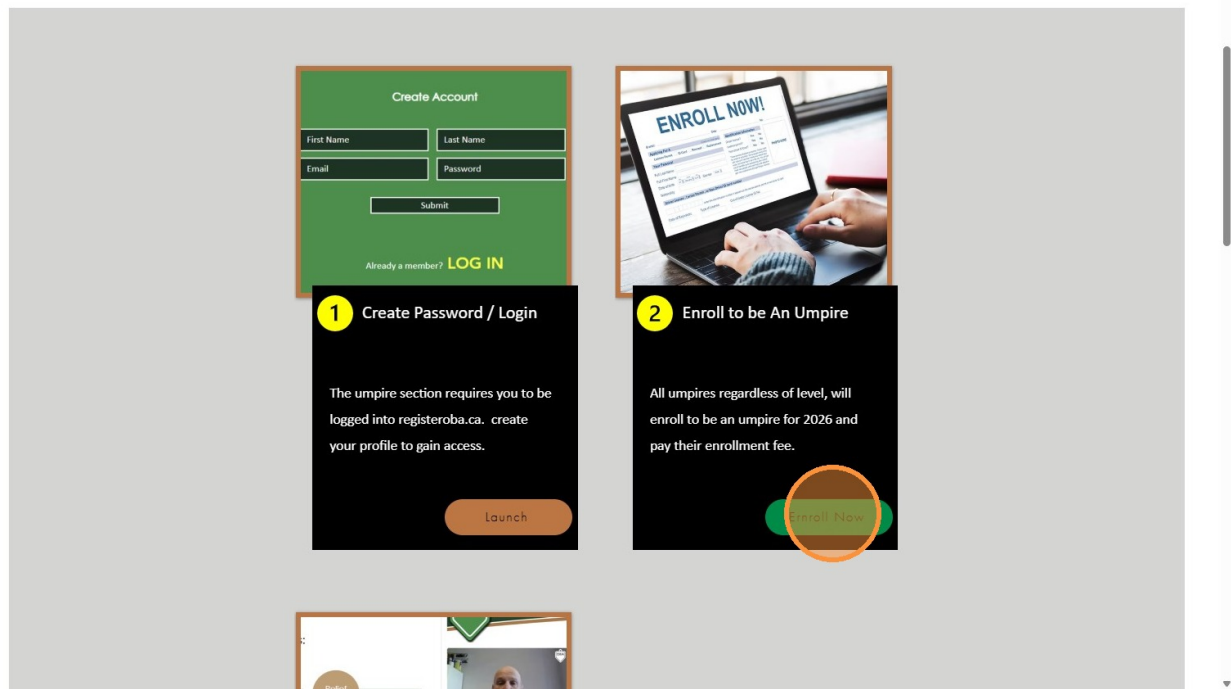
Create Account

First Name

Last Name

Email

Password

Submit

Already a member? LOG IN

1 Create Password / Login

The umpire section requires you to be logged into registeroba.ca. create your profile to gain access.

Launch

ENROLL NOW!

2 Enroll to be An Umpire

All umpires regardless of level, will enroll to be an umpire for 2026 and pay their enrollment fee.

Enroll Now